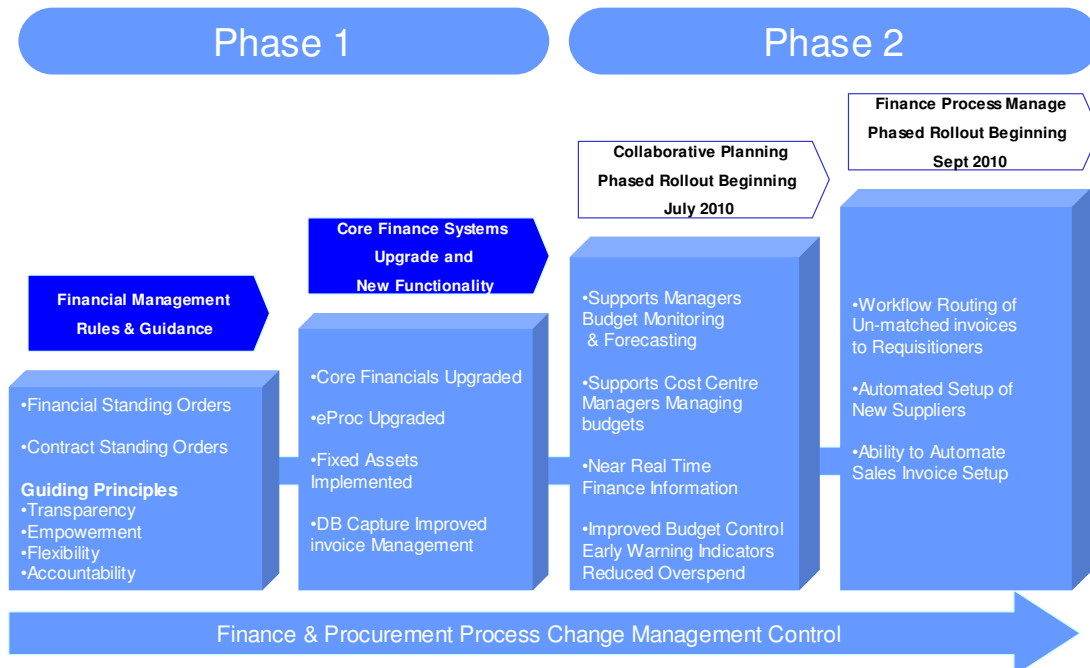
Phase 1

Phase 2

Financial Management Rules & Guidance

•Financial Standing Orders

•Contract Standing Orders

Guiding Principles
•Transparency
•Empowerment
•Flexibility
•Accountability

Core Finance Systems Upgrade and New Functionality

•Core Financials Upgraded

•eProc Upgraded

•Fixed Assets Implemented

•DB Capture Improved invoice Management

Collaborative Planning Phased Rollout Beginning July 2010

•Supports Managers Budget Monitoring & Forecasting

•Supports Cost Centre Managers Managing budgets

•Near Real Time Finance Information

•Improved Budget Control Early Warning Indicators Reduced Overspend

Finance Process Manage Phased Rollout Beginning Sept 2010

•Workflow Routing of Un-matched invoices to Requisitioners

•Automated Setup of New Suppliers

•Ability to Automate Sales Invoice Setup

Finance & Procurement Process Change Management Control